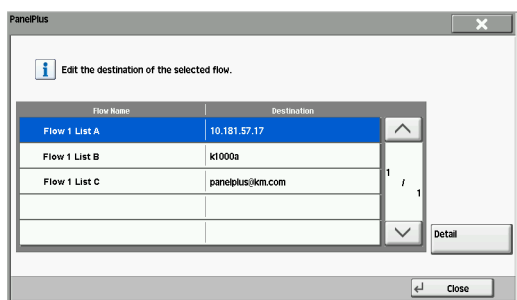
PanelPlus

Edit the destination of the selected flow.

| Flow Name | Destination |
|---|---|
| Flow 1 List A | 10.181.57.17 |
| Flow 1 List B | k1000a |
| Flow 1 List C | panelplus@km.com |
| | |
| | |

1 / 1

Detail

Close